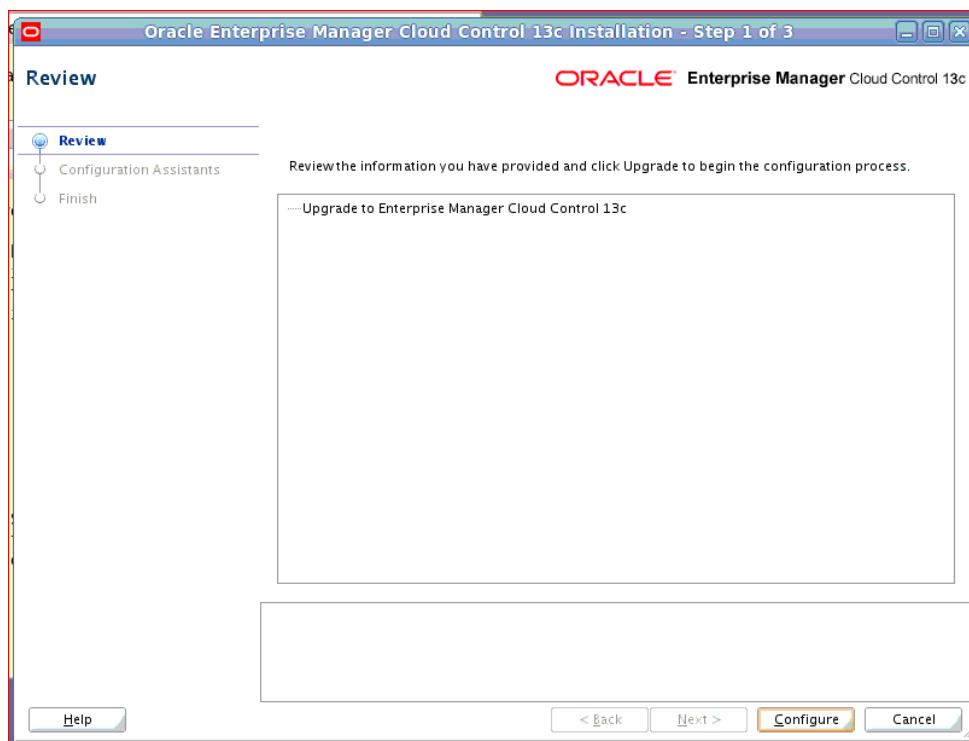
Oracle Enterprise Manager Cloud Control 13c Installation - Step 1 of 3

Review

ORACLE Enterprise Manager Cloud Control 13c

Review
Configuration Assistants
Finish

Review the information you have provided and click Upgrade to begin the configuration process.

Upgrade to Enterprise Manager Cloud Control 13c

Help

< Back

Next >

Configure

Cancel